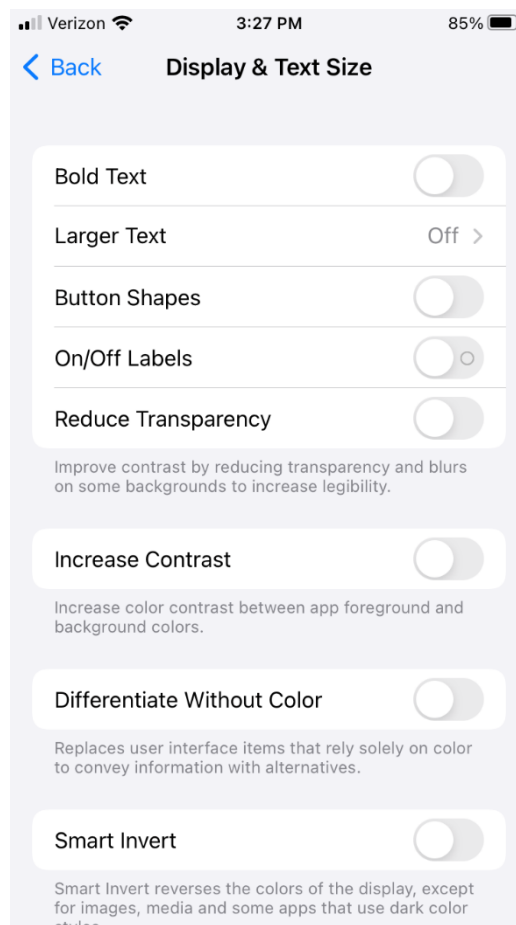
Verizon 3:27 PM 85%

< Back Display & Text Size

Bold Text

Larger Text Off >

Button Shapes

On/Off Labels

Reduce Transparency

Improve contrast by reducing transparency and blurs on some backgrounds to increase legibility.

Increase Contrast

Increase color contrast between app foreground and background colors.

Differentiate Without Color

Replaces user interface items that rely solely on color to convey information with alternatives.

Smart Invert

Smart Invert reverses the colors of the display, except for images, media and some apps that use dark color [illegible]